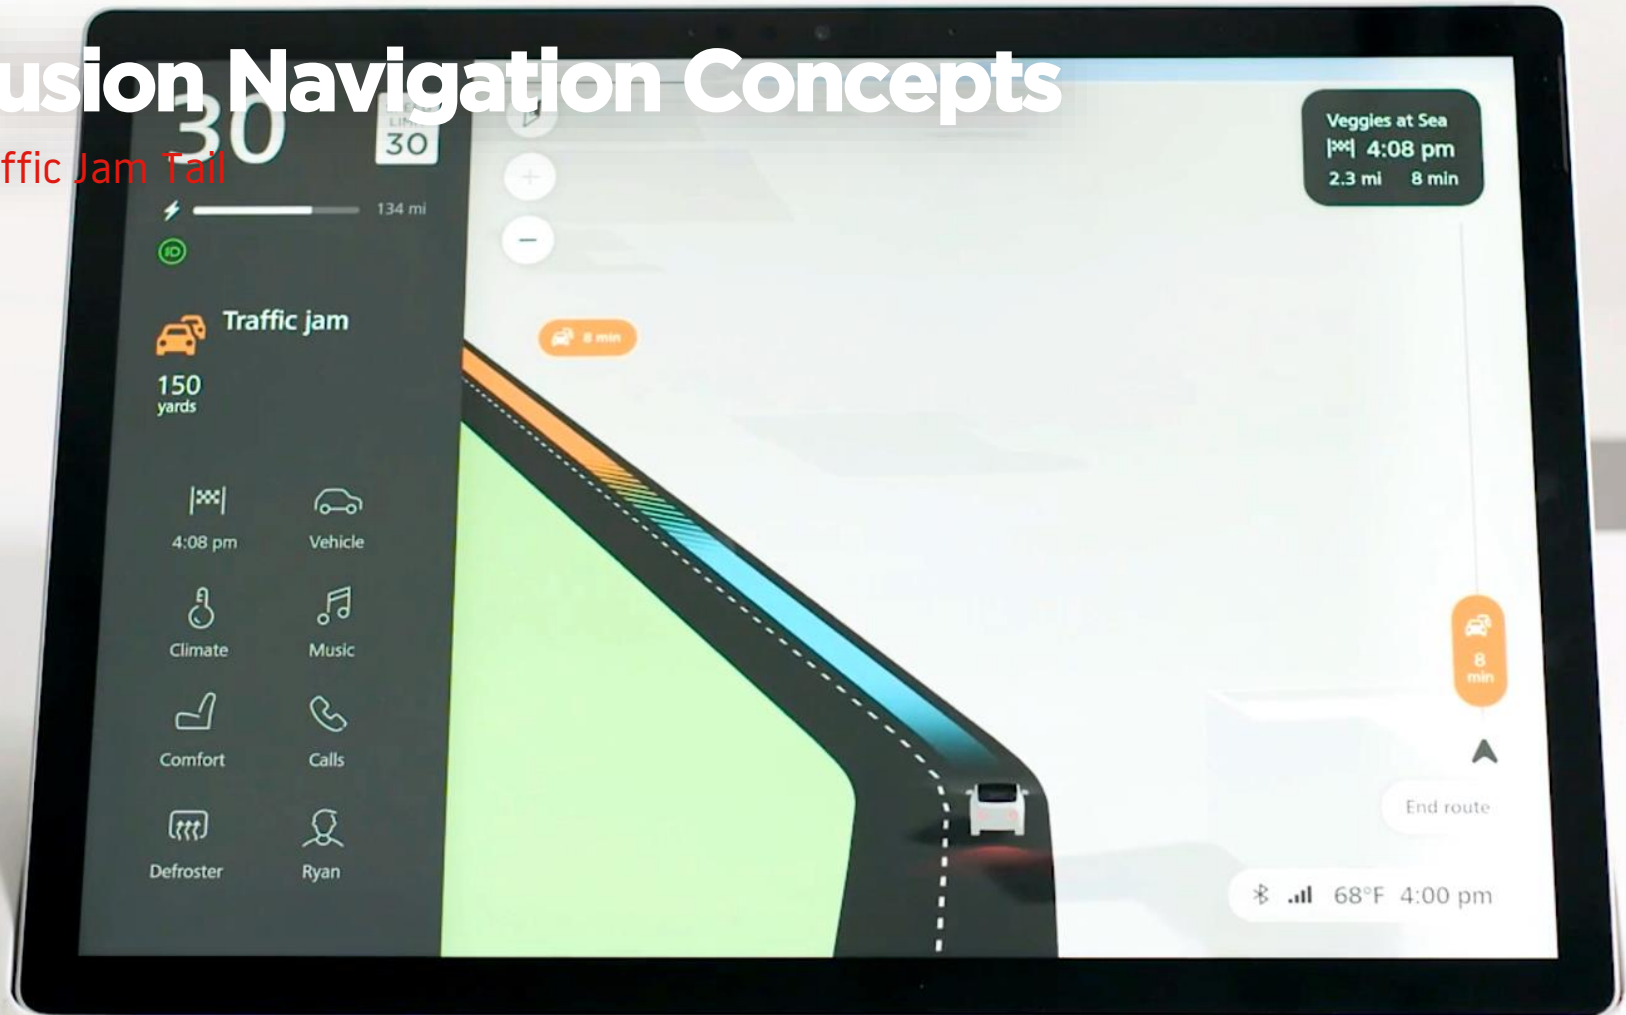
usion Navigation Concepts

ffic Jam Tail

30

LIMIT
30

134 mi

Traffic jam

150 yards

4:08 pm

Vehicle

Climate

Music

Comfort

Calls

Defroster

Ryan

8 min

Veggies at Sea
4:08 pm
2.3 mi 8 min

8 min

End route

68°F 4:00 pm